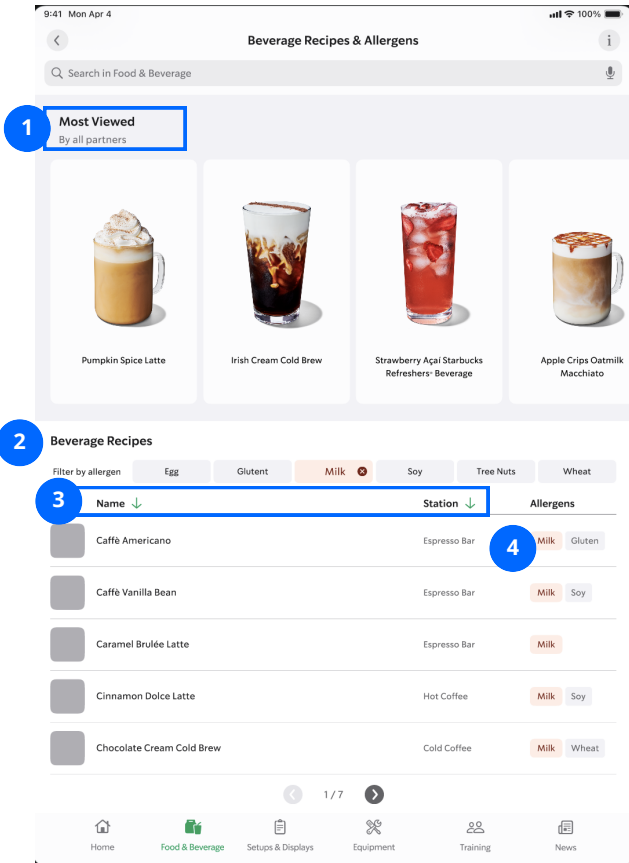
9:41 Mon Apr 4

100%

Beverage Recipes & Allergens

Search in Food & Beverage

1

Most Viewed
By all partners

Pumpkin Spice Latte

Irish Cream Cold Brew

Strawberry Açaí Starbucks Refreshers® Beverage

Apple Crips Oatmilk Macchiato

2

Beverage Recipes

Filter by allergen

Egg

Glutent

Milk

Soy

Tree Nuts

Wheat

3

Name

Station

Allergens

Caffè Americano

Espresso Bar

4

Milk

Gluten

Caffè Vanilla Bean

Espresso Bar

Milk

Soy

Caramel Brulée Latte

Espresso Bar

Milk

Cinnamon Dolce Latte

Hot Coffee

Milk

Soy

Chocolate Cream Cold Brew

Cold Coffee

Milk

Wheat

1 / 7

Home

Food & Beverage

Setups & Displays

Equipment

Training

News